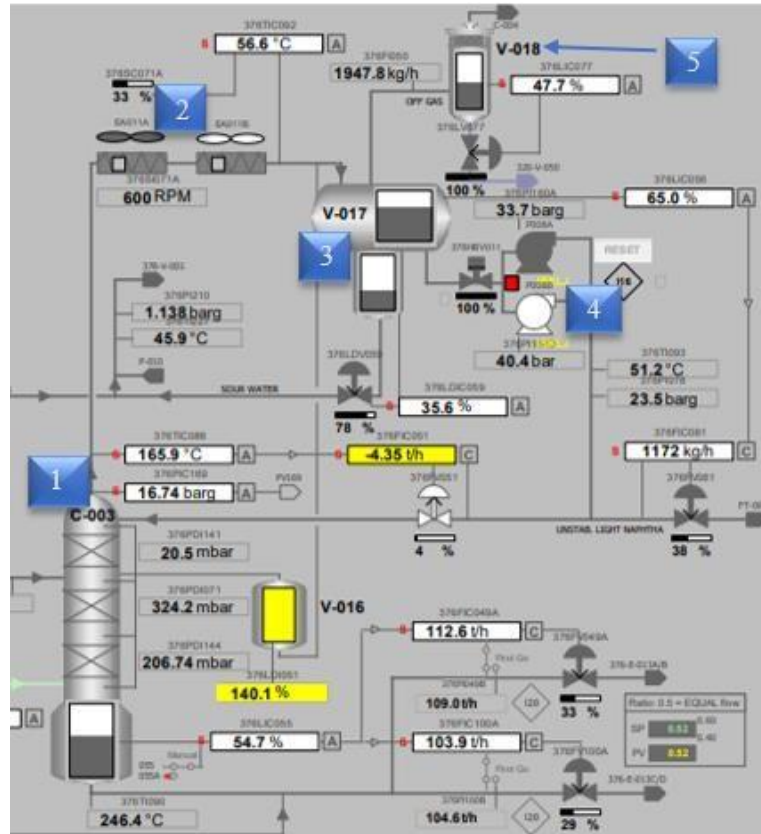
376TIC092
56.6 °C
A
376SC071A
33 %
2
EA011A
EA011B
376SC071A
600 RPM
C-004
V-018
5
376FI050
1947.8 kg/h
OFF GAS
376LIC077
47.7 %
A
376LV077
100 %
V-017
376PI160A
33.7 barg
376LIC056
65.0 %
A
3
RESET
376-V-051
376PI210
1.138 barg
45.9 °C
P-010
376HV011
100 %
P005
4
116
376PI
40.4 bar
376TI093
51.2 °C
376PI079
23.5 barg
SOUR WATER
376LDV059
78 %
376LDIC059
35.6 %
A
376TIC088
165.9 °C
A
376FIC051
-4.35 t/h
C
376FIC081
1172 kg/h
C
1
376PIC169
16.74 barg
A
PV169
376FV051
376FV081
C-003
4 %
UNSTAB. LIGHT NAPHTHA
38 %
PT-0
376PDI141
20.5 mbar
376PDI071
324.2 mbar
V-016
376PDI144
206.74 mbar
376LI051
140.1 %
376FIC049A
112.6 t/h
C
376FV049A
376-E-013A/B
First Go
376FI049
109.0 t/h
120
33 %
Ratio: 0.5 = EQUAL flow
SP 0.52
PV 0.52
A
376LIC055
54.7 %
A
Manual
376FIC100A
103.9 t/h
C
376FV100A
First Go
376-E-013C/D
376TI090
246.4 °C
376FI100
104.6 t/h
120
29 %